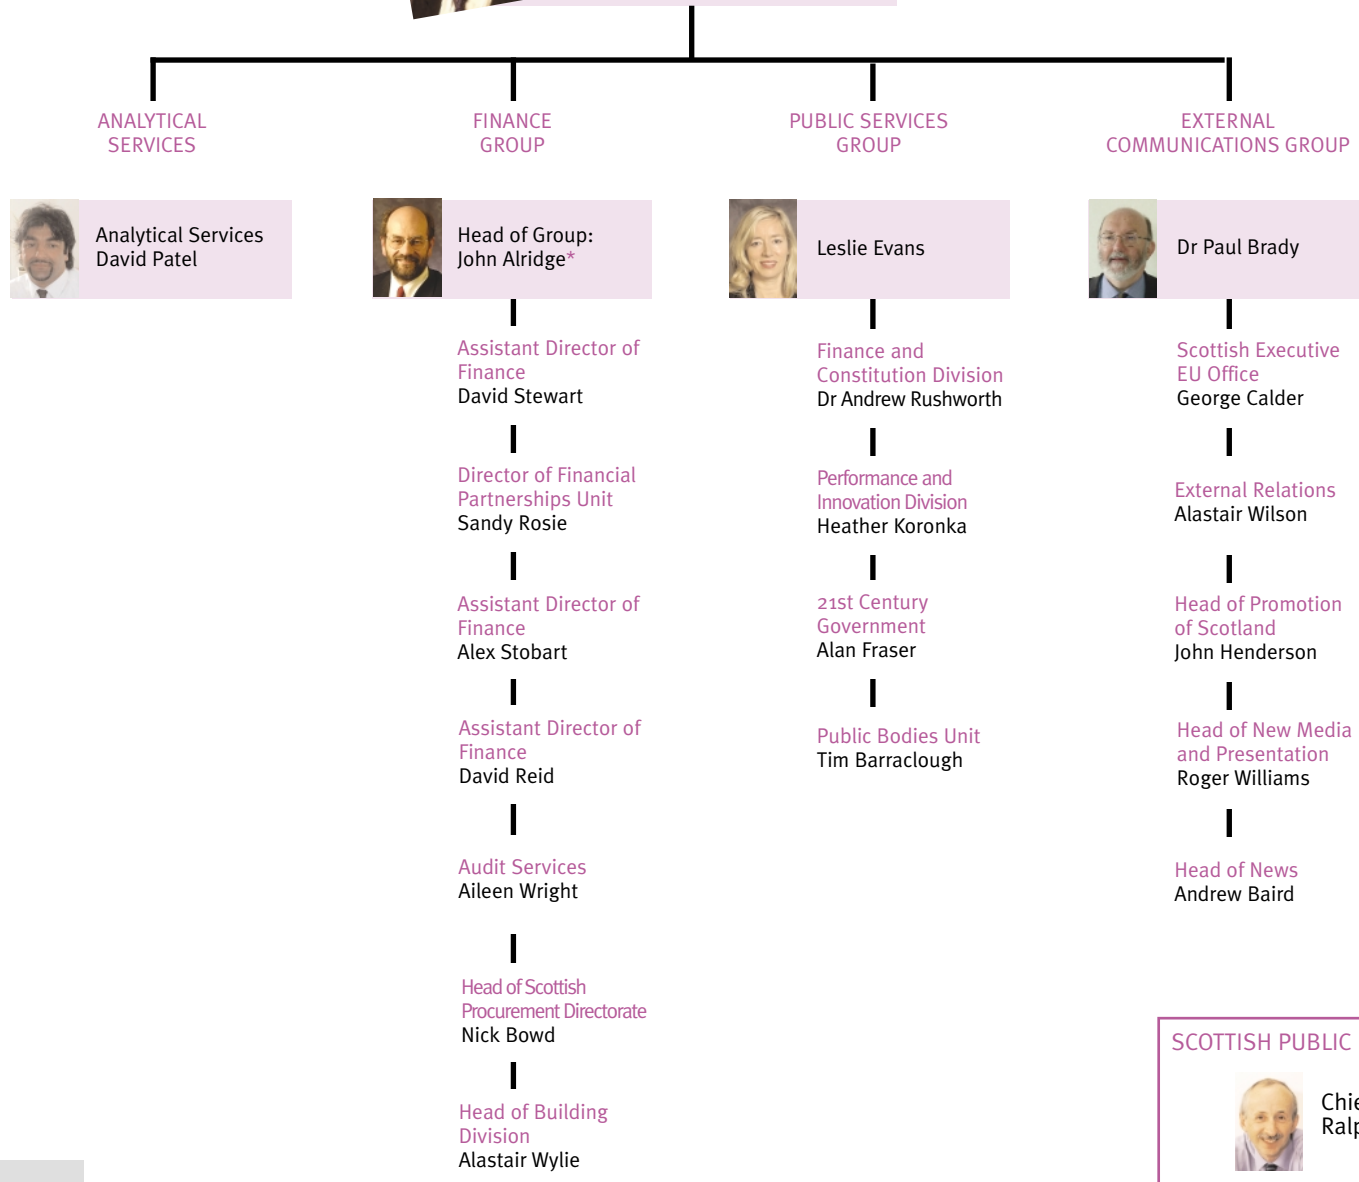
ANALYTICAL SERVICES

Analytical Services
David Patel

FINANCE GROUP

Head of Group:
John Alridge*

Assistant Director of Finance
David Stewart

Director of Financial Partnerships Unit
Sandy Rosie

Assistant Director of Finance
Alex Stobart

Assistant Director of Finance
David Reid

Audit Services
Aileen Wright

Head of Scottish Procurement Directorate
Nick Bowd

Head of Building Division
Alastair Wylie

PUBLIC SERVICES GROUP

Leslie Evans

Finance and Constitution Division
Dr Andrew Rushworth

Performance and Innovation Division
Heather Koronka

21st Century Government
Alan Fraser

Public Bodies Unit
Tim Barraclough

EXTERNAL COMMUNICATIONS GROUP

Dr Paul Brady

Scottish Executive EU Office
George Calder

External Relations
Alastair Wilson

Head of Promotion of Scotland
John Henderson

Head of New Media and Presentation
Roger Williams

Head of News
Andrew Baird

SCOTTISH PUBLIC

Chie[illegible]
Ralp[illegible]